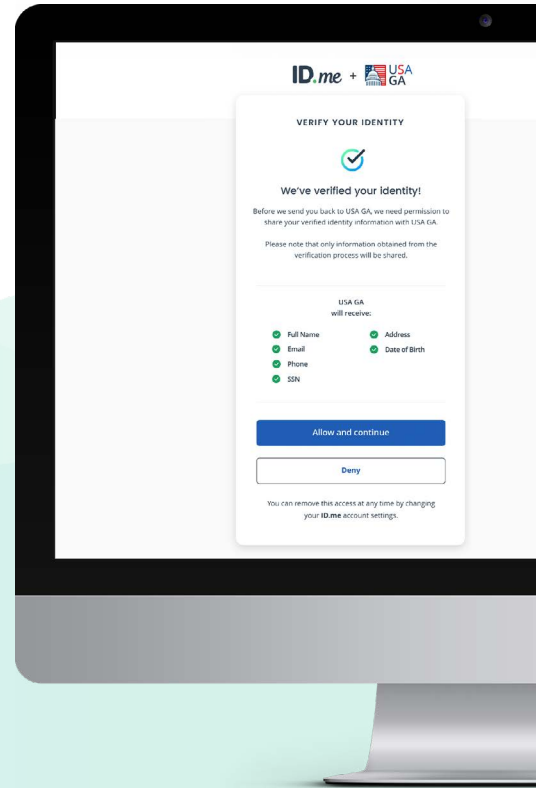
ID.me + USA GA

VERIFY YOUR IDENTITY

We've verified your identity!

Before we send you back to USA GA, we need permission to share your verified identity information with USA GA.

Please note that only information obtained from the verification process will be shared.

USA GA
will receive:

Full Name
Email
Phone
SSN
Address
Date of Birth

Allow and continue

Deny

You can remove this access at any time by changing your ID.me account settings.